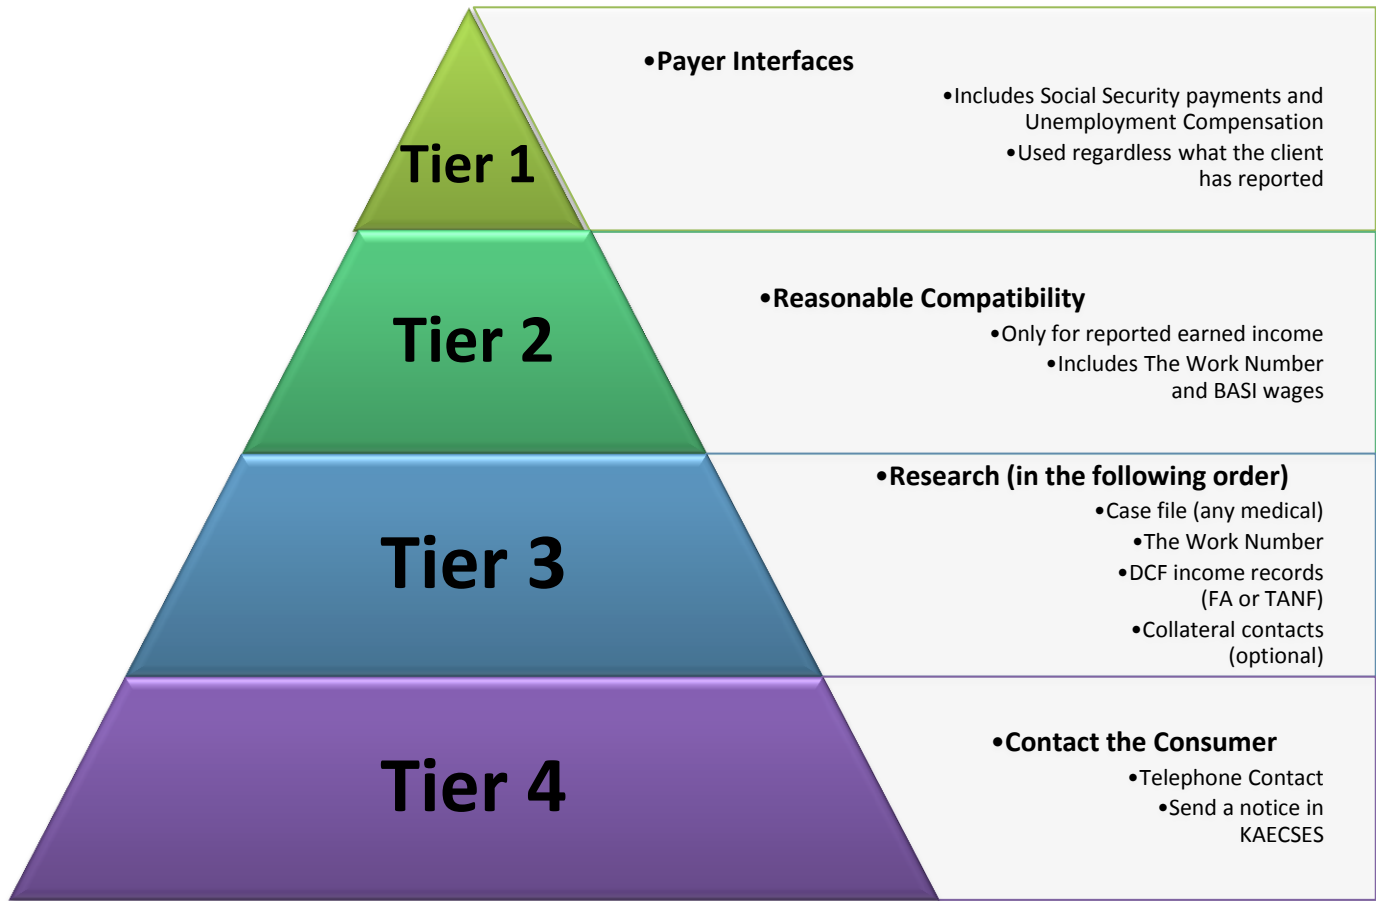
Tier 1

•Payer Interfaces
•Includes Social Security payments and Unemployment Compensation
•Used regardless what the client has reported

Tier 2

•Reasonable Compatibility
•Only for reported earned income
•Includes The Work Number and BASI wages

Tier 3

•Research (in the following order)
•Case file (any medical)
•The Work Number
•DCF income records (FA or TANF)
•Collateral contacts (optional)

Tier 4

•Contact the Consumer
•Telephone Contact
•Send a notice in KAECSES